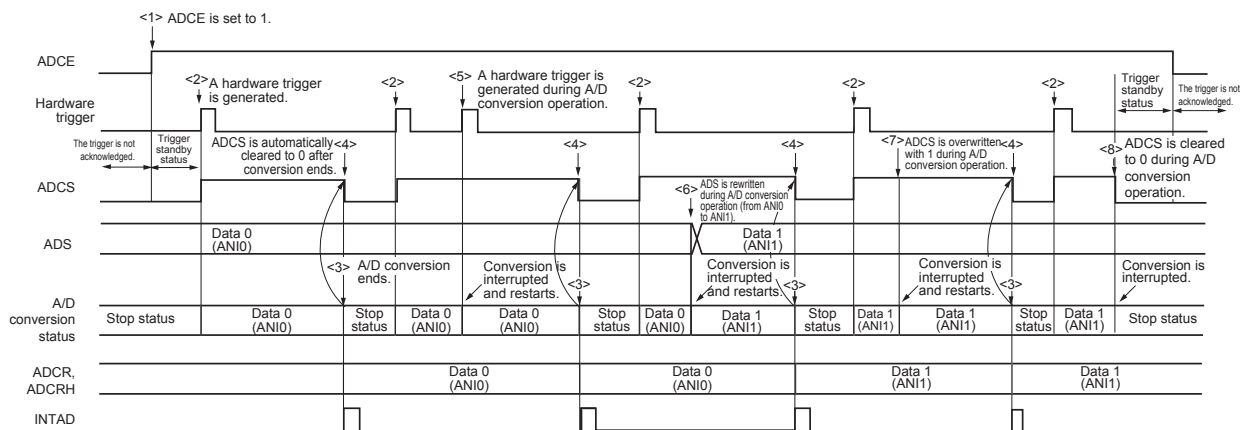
<1> ADCE is set to 1.

ADCE

<2> A hardware trigger is generated.

<2>

<5> A hardware trigger is generated during A/D conversion operation.

<2>

<2>

<2>

Trigger standby status

The trigger is not acknowledged.

Hardware trigger

The trigger is not acknowledged.

Trigger standby status

ADCS is automatically cleared to 0 after conversion ends.

<4>

<4>

<4>

<7> ADCS is overwritten with 1 during A/D conversion operation.

<4>

<8> ADCS is cleared to 0 during A/D conversion operation.

ADCS

<6> ADS is rewritten during A/D conversion operation (from ANI0 to ANI1).

ADS

Data 0 (ANI0)

Data 1 (ANI1)

<3>

A/D conversion ends.

Conversion is interrupted and restarts.

<3>

Conversion is interrupted and restarts.

<3>

Conversion is interrupted and restarts.

<3>

Conversion is interrupted.

A/D conversion status

| Stop status | Data 0 (ANI0) | Stop status | Data 0 (ANI0) | Data 0 (ANI0) | Stop status | Data 0 (ANI0) | Data 1 (ANI1) | Stop status | Data 1 (ANI1) | Data 1 (ANI1) | Stop status | Data 1 (ANI1) | Stop status |
|---|---|---|---|---|---|---|---|---|---|---|---|---|---|

ADCR, ADCRH

Data 0 (ANI0)

Data 0 (ANI0)

Data 1 (ANI1)

Data 1 (ANI1)

INTAD